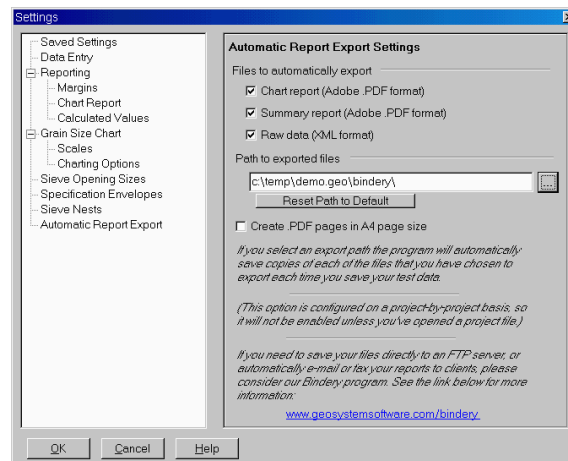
Settings

Saved Settings
Data Entry
Reporting
Margins
Chart Report
Calculated Values
Grain Size Chart
Scales
Charting Options
Sieve Opening Sizes
Specification Envelopes
Sieve Nests
Automatic Report Export

Automatic Report Export Settings

Files to automatically export

Chart report (Adobe .PDF format)

Summary report (Adobe .PDF format)

Raw data (XML format)

Path to exported files

c:\temp\demo.geo\bindery\

...

Reset Path to Default

Create .PDF pages in A4 page size

If you select an export path the program will automatically save copies of each of the files that you have chosen to export each time you save your test data.

(This option is configured on a project-by-project basis, so it will not be enabled unless you've opened a project file.)

If you need to save your files directly to an FTP server, or automatically e-mail or fax your reports to clients, please consider our Bindery program. See the link below for more information:

www.geosystemsoftware.com/bindery

OK
Cancel
Help